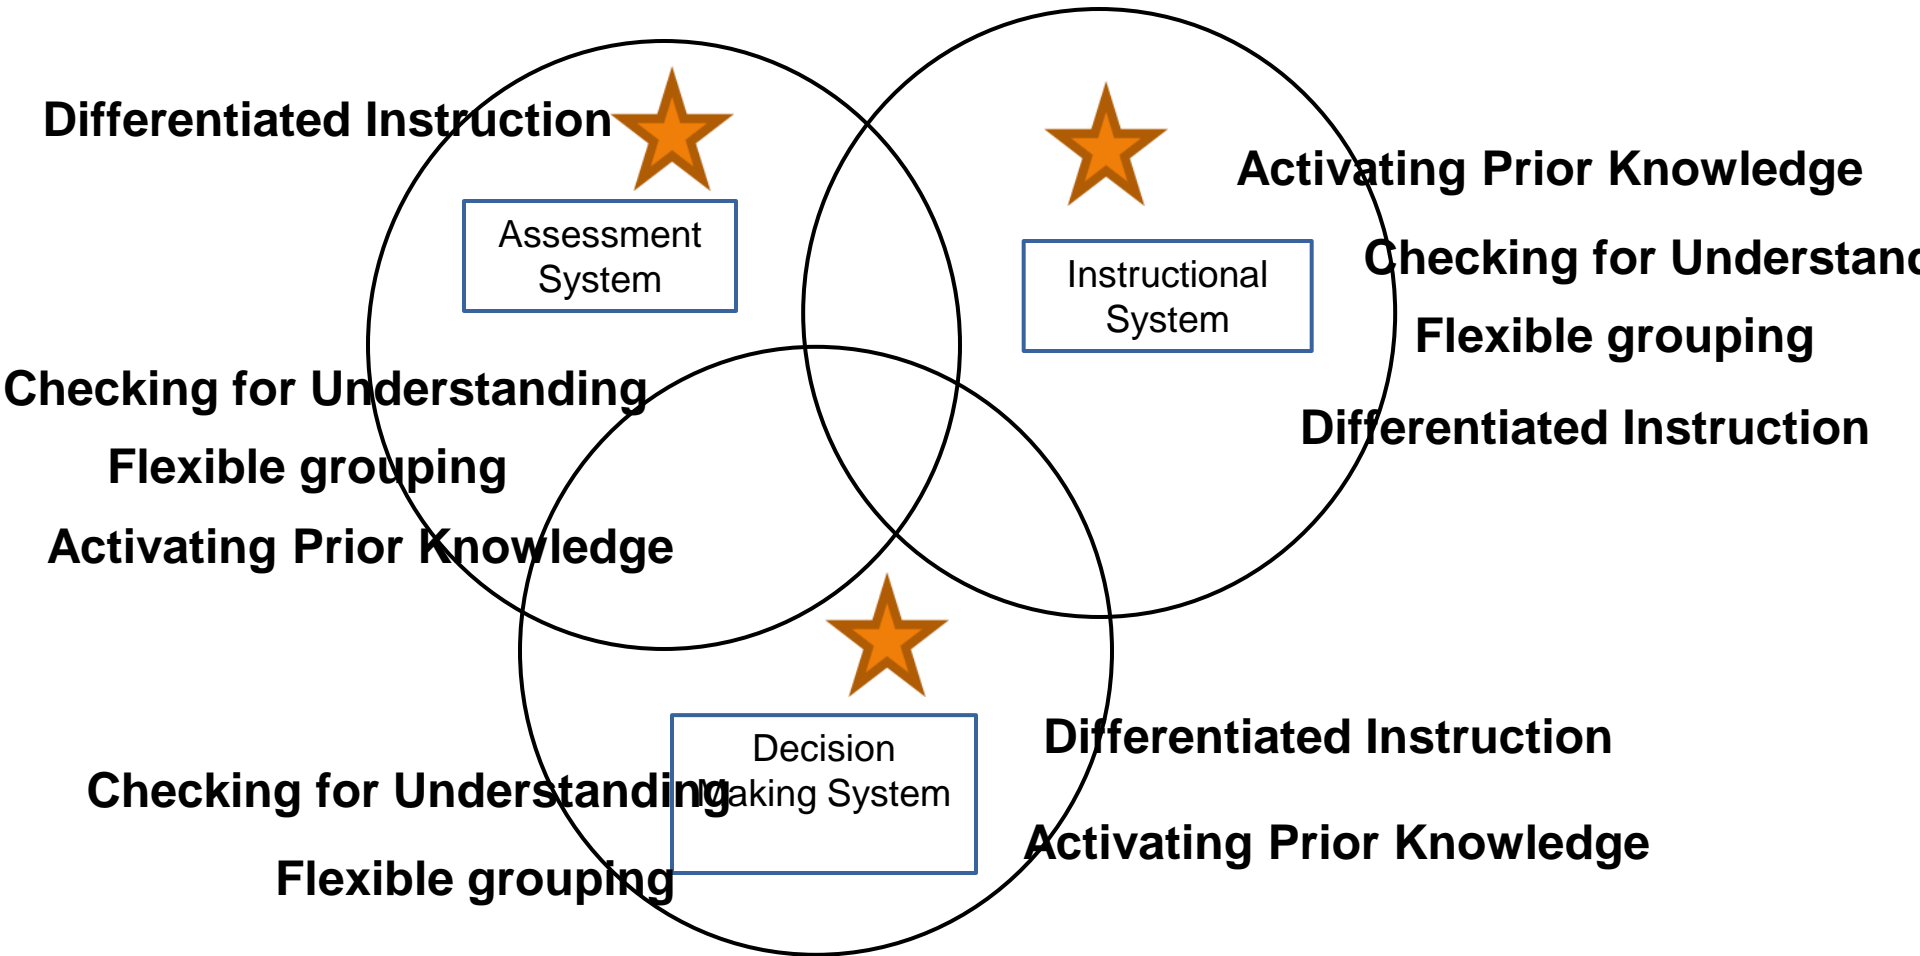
Differentiated Instruction

Assessment System

Checking for Understanding

Flexible grouping

Activating Prior Knowledge

Activating Prior Knowledge

Instructional System

Checking for Understand

Flexible grouping

Differentiated Instruction

Decision Making System

Checking for Understanding

Flexible grouping

Differentiated Instruction

Activating Prior Knowledge